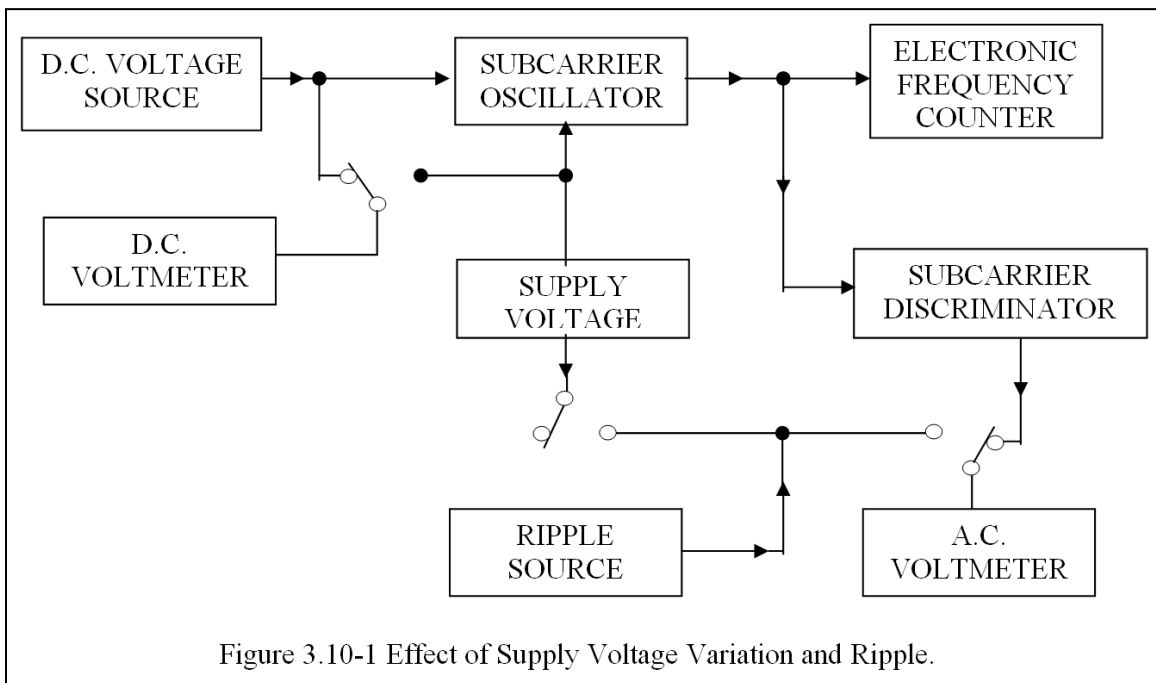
D.C. VOLTAGE SOURCE

SUBCARRIER OSCILLATOR

ELECTRONIC FREQUENCY COUNTER

D.C. VOLTMETER

SUPPLY VOLTAGE

SUBCARRIER DISCRIMINATOR

RIPPLE SOURCE

A.C. VOLTMETER

Figure 3.10-1 Effect of Supply Voltage Variation and Ripple.